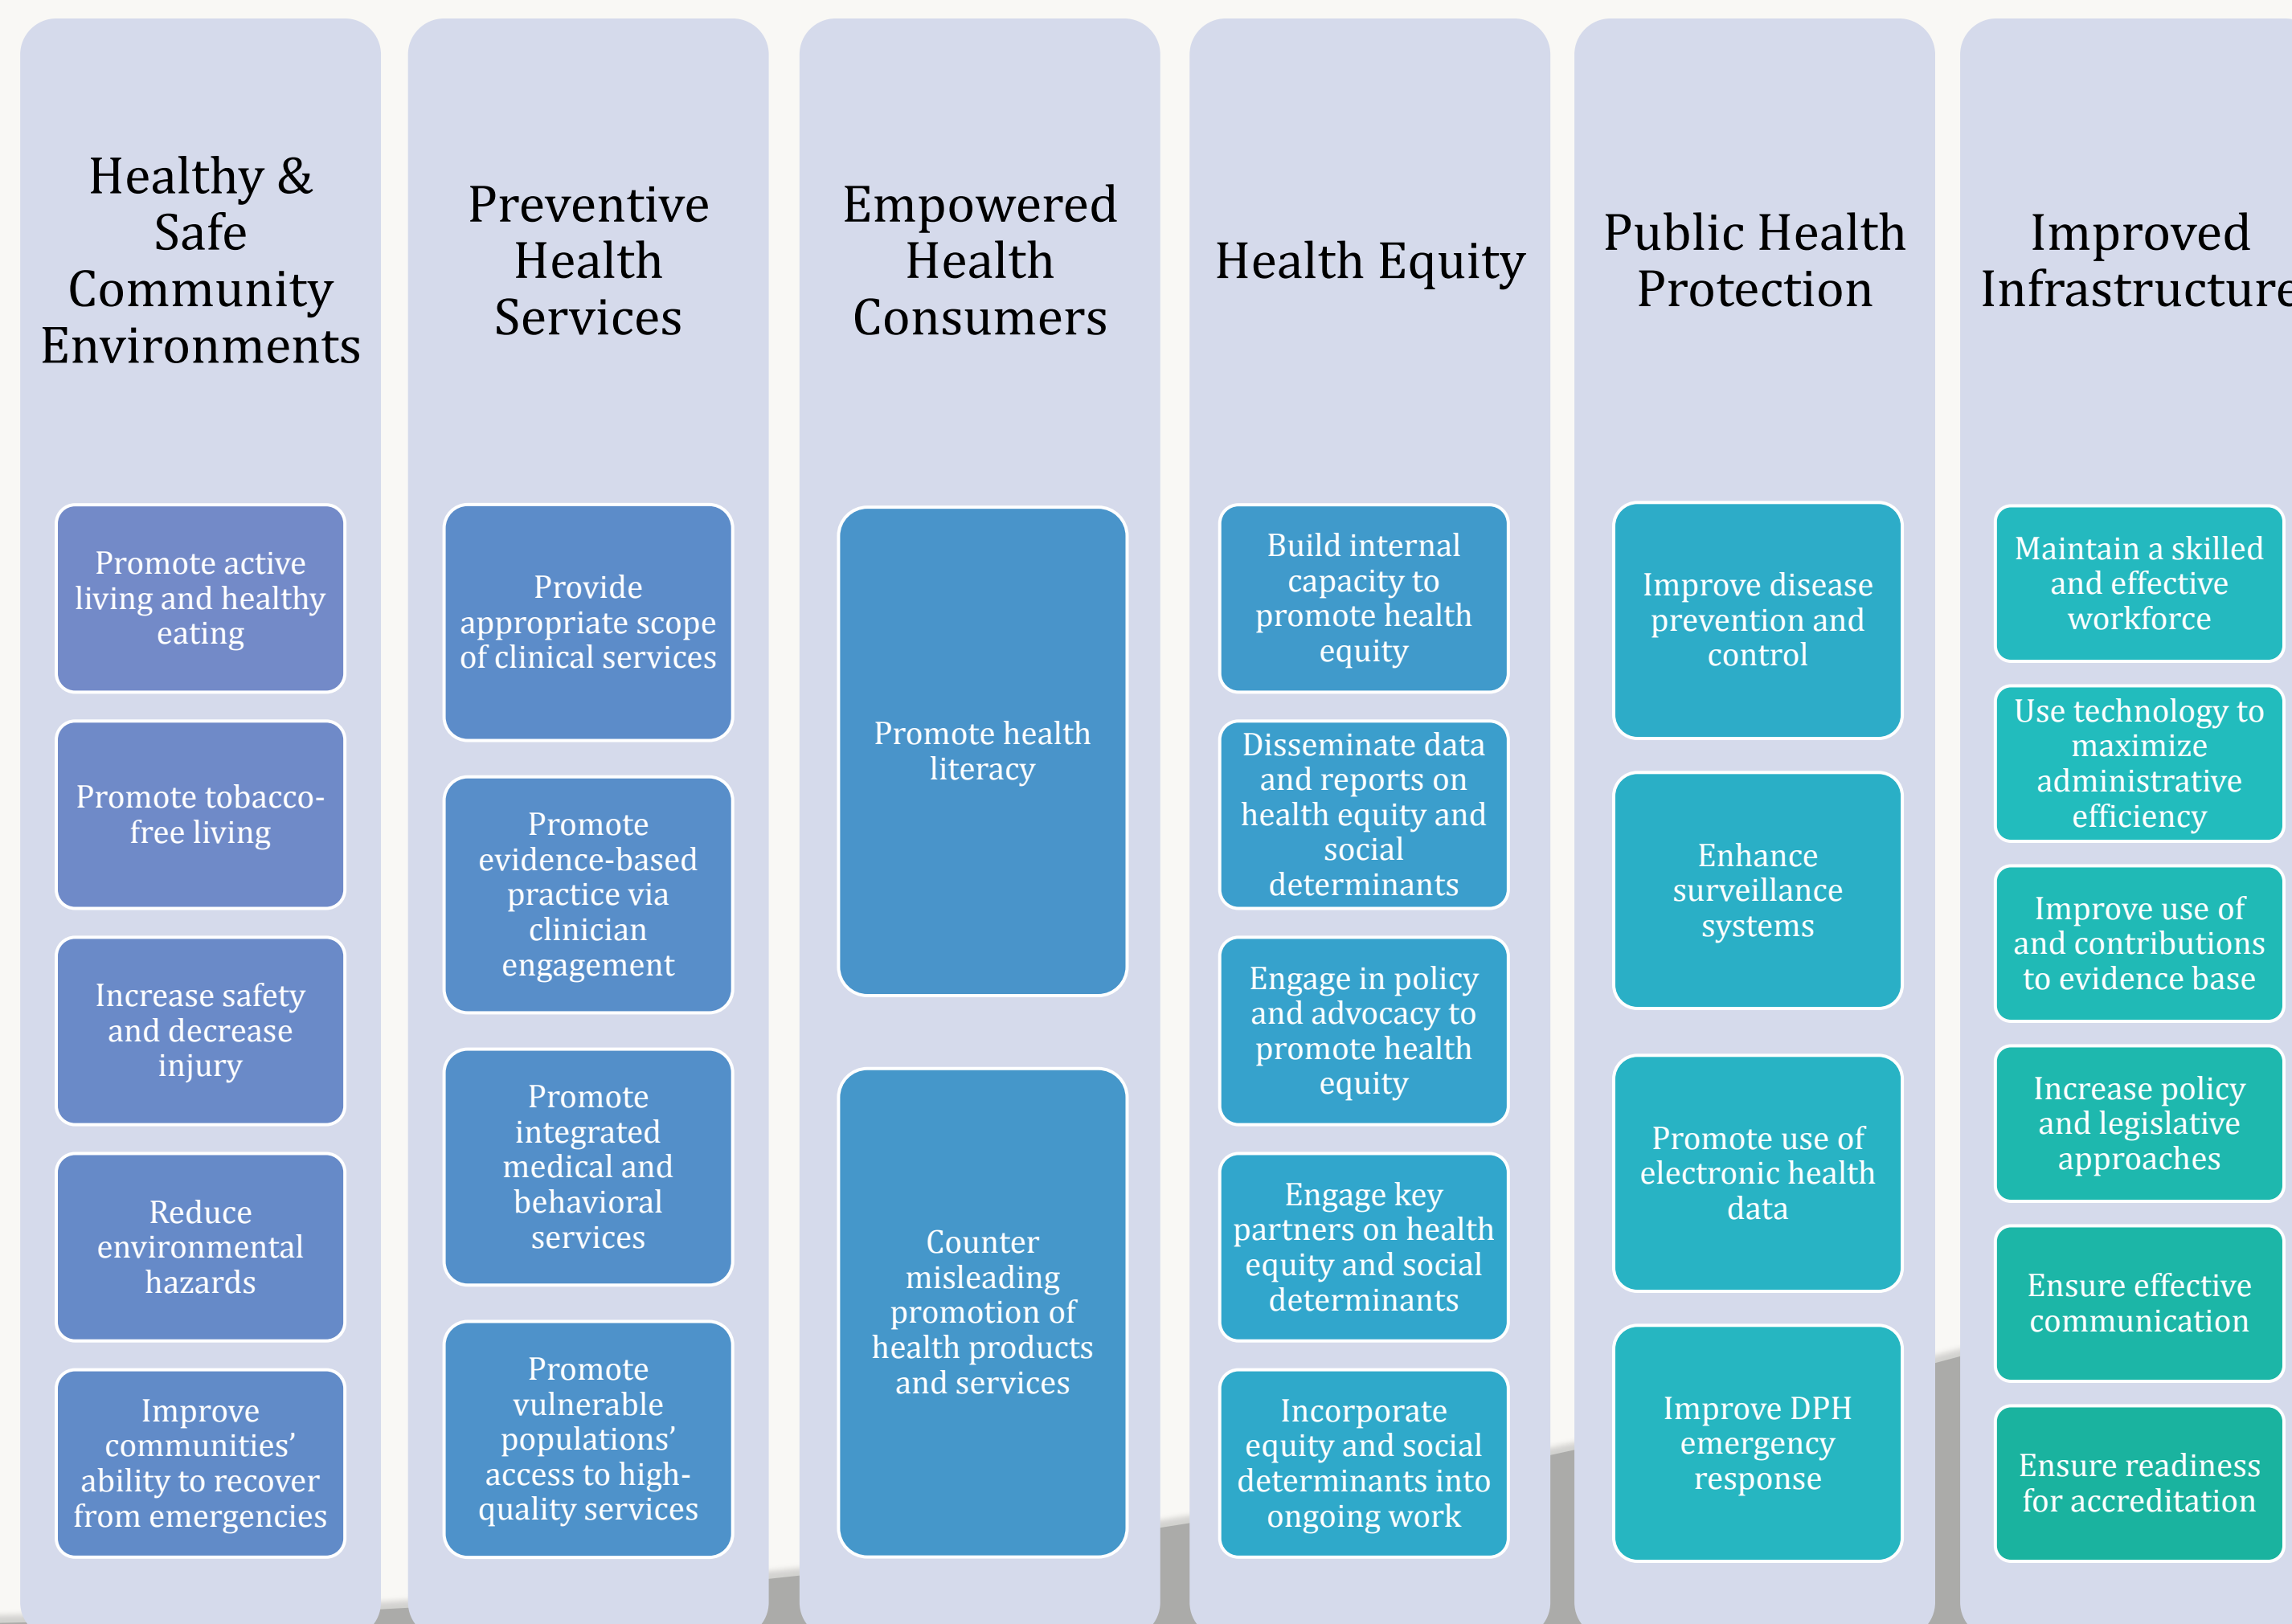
Healthy & Safe Community Environments

Promote active living and healthy eating

Promote tobacco-free living

Increase safety and decrease injury

Reduce environmental hazards

Improve communities' ability to recover from emergencies

Preventive Health Services

Provide appropriate scope of clinical services

Promote evidence-based practice via clinician engagement

Promote integrated medical and behavioral services

Promote vulnerable populations' access to high-quality services

Empowered Health Consumers

Promote health literacy

Counter misleading promotion of health products and services

Health Equity

Build internal capacity to promote health equity

Disseminate data and reports on health equity and social determinants

Engage in policy and advocacy to promote health equity

Engage key partners on health equity and social determinants

Incorporate equity and social determinants into ongoing work

Public Health Protection

Improve disease prevention and control

Enhance surveillance systems

Promote use of electronic health data

Improve DPH emergency response

Improved Infrastructure

Maintain a skilled and effective workforce

Use technology to maximize administrative efficiency

Improve use of and contributions to evidence base

Increase policy and legislative approaches

Ensure effective communication

Ensure readiness for accreditation